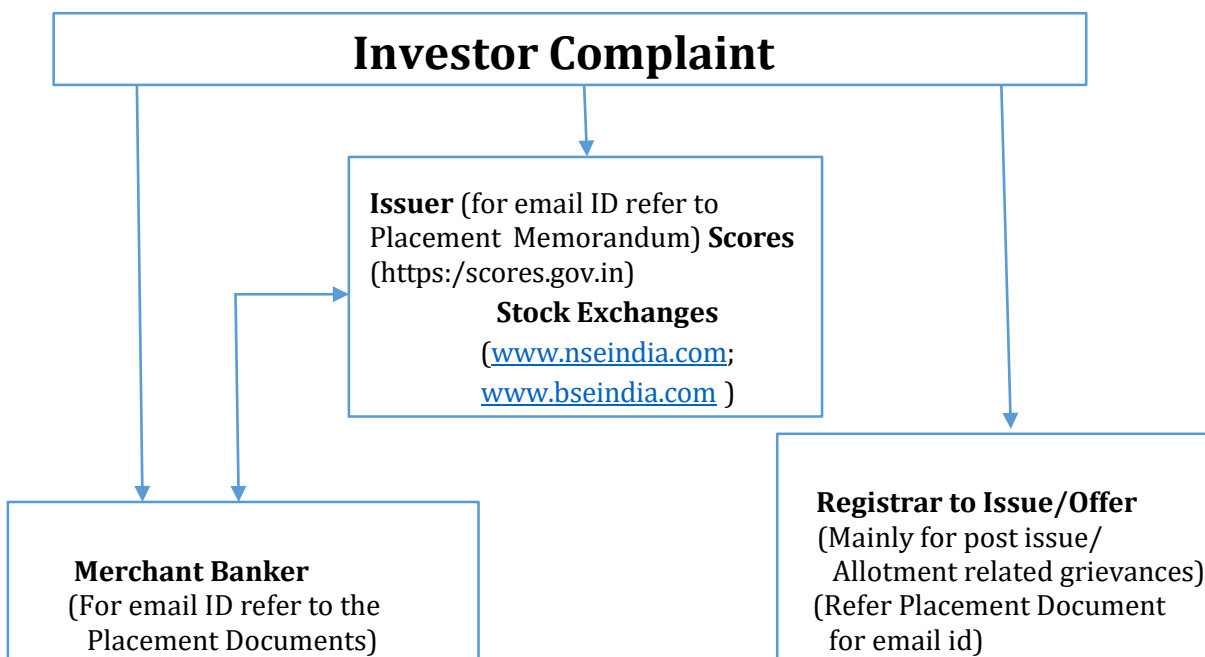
Investor Complaint

**Issuer** (for email ID refer to Placement Memorandum) **Scores** (https:/scores.gov.in)

**Stock Exchanges**

(www.nseindia.com; www.bseindia.com )

**Merchant Banker**
(For email ID refer to the Placement Documents)

**Registrar to Issue/Offer**
(Mainly for post issue/ Allotment related grievances)
(Refer Placement Document for email id)